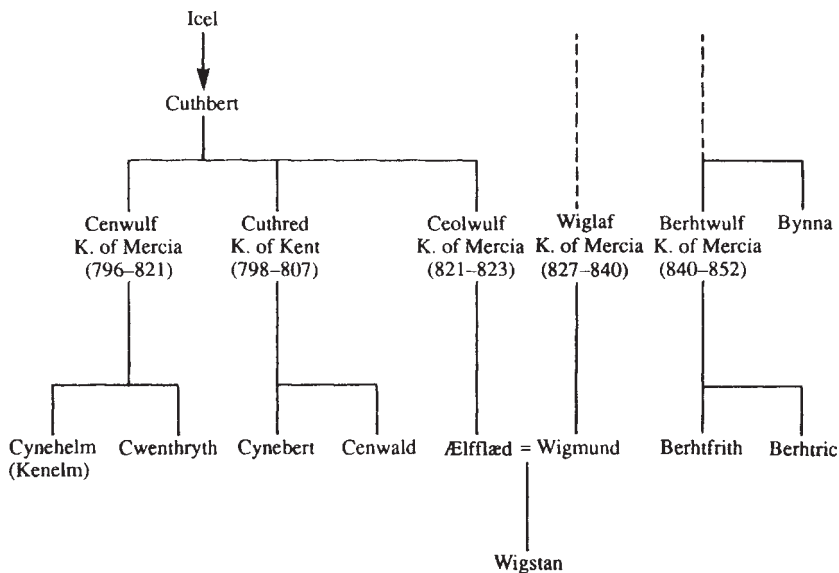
Icel

Cuthbert

Cenwulf
K. of Mercia
(796–821)

Cuthred
K. of Kent
(798–807)

Ceolwulf
K. of Mercia
(821–823)

Wiglaf
K. of Mercia
(827–840)

Berhtwulf
K. of Mercia
(840–852)

Bynna

Cynehelm
(Kenelm)

Cwenthryth

Cynebert

Cenwald

Ælfflæd = Wigmund

Berhtfrith

Berhtric

Wigstan